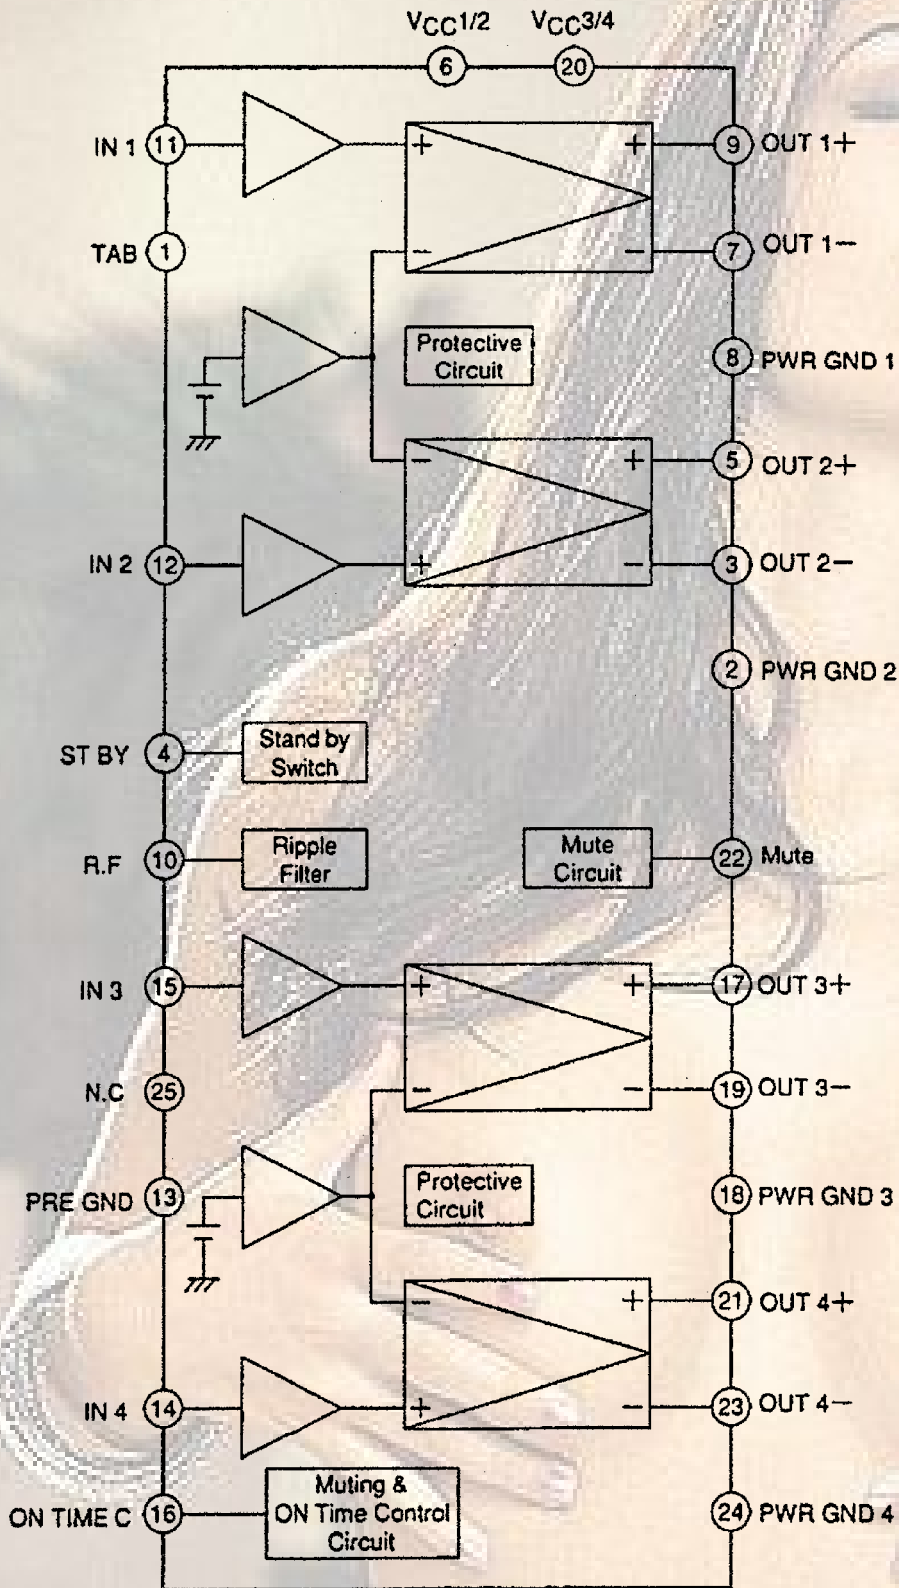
$V_{CC}1/2$ $V_{CC}3/4$

6 20

IN 1 11

+ +

9 OUT 1+

TAB 1

− −

7 OUT 1−

Protective Circuit

8 PWR GND 1

− +

5 OUT 2+

IN 2 12

+ −

3 OUT 2−

2 PWR GND 2

ST BY 4

Stand by Switch

R.F 10

Ripple Filter

Mute Circuit

22 Mute

IN 3 15

+ +

17 OUT 3+

N.C 25

− −

19 OUT 3−

PRE GND 13

Protective Circuit

18 PWR GND 3

− +

21 OUT 4+

IN 4 14

+ −

23 OUT 4−

ON TIME C 16

Muting & ON Time Control Circuit

24 PWR GND 4